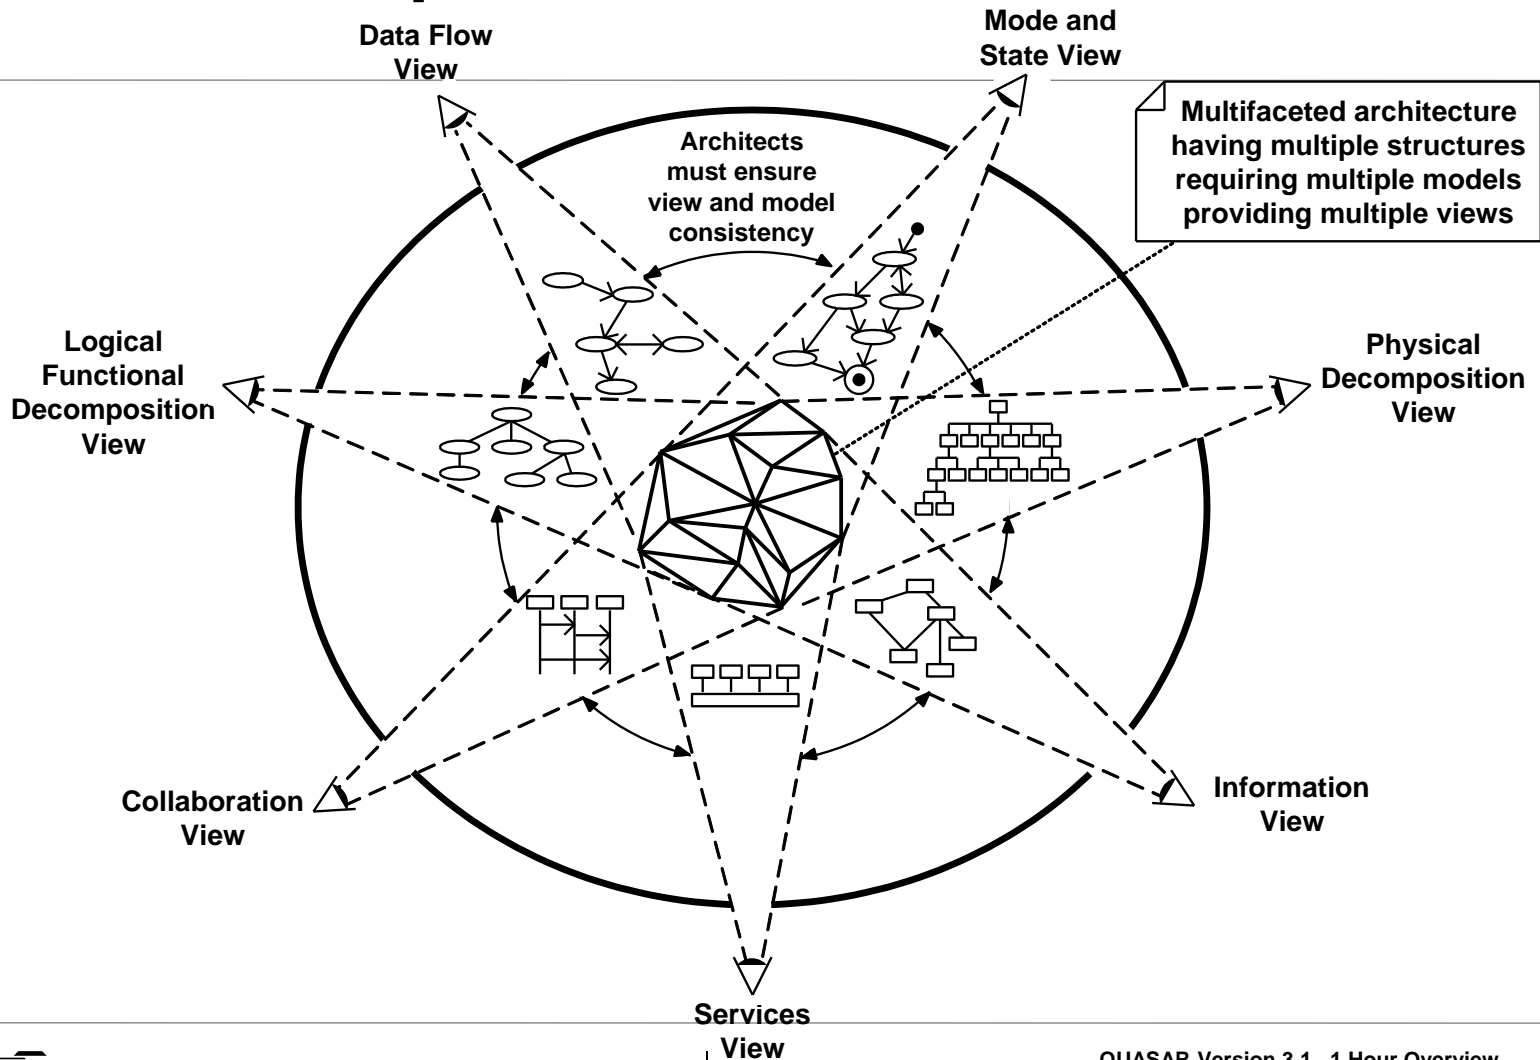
Data Flow View

Mode and State View

Multifaceted architecture having multiple structures requiring multiple models providing multiple views

Architects must ensure view and model consistency

Logical Functional Decomposition View

Physical Decomposition View

Collaboration View

Information View

Services View

QUASAR Version 3.1 - 1 Hour Overview